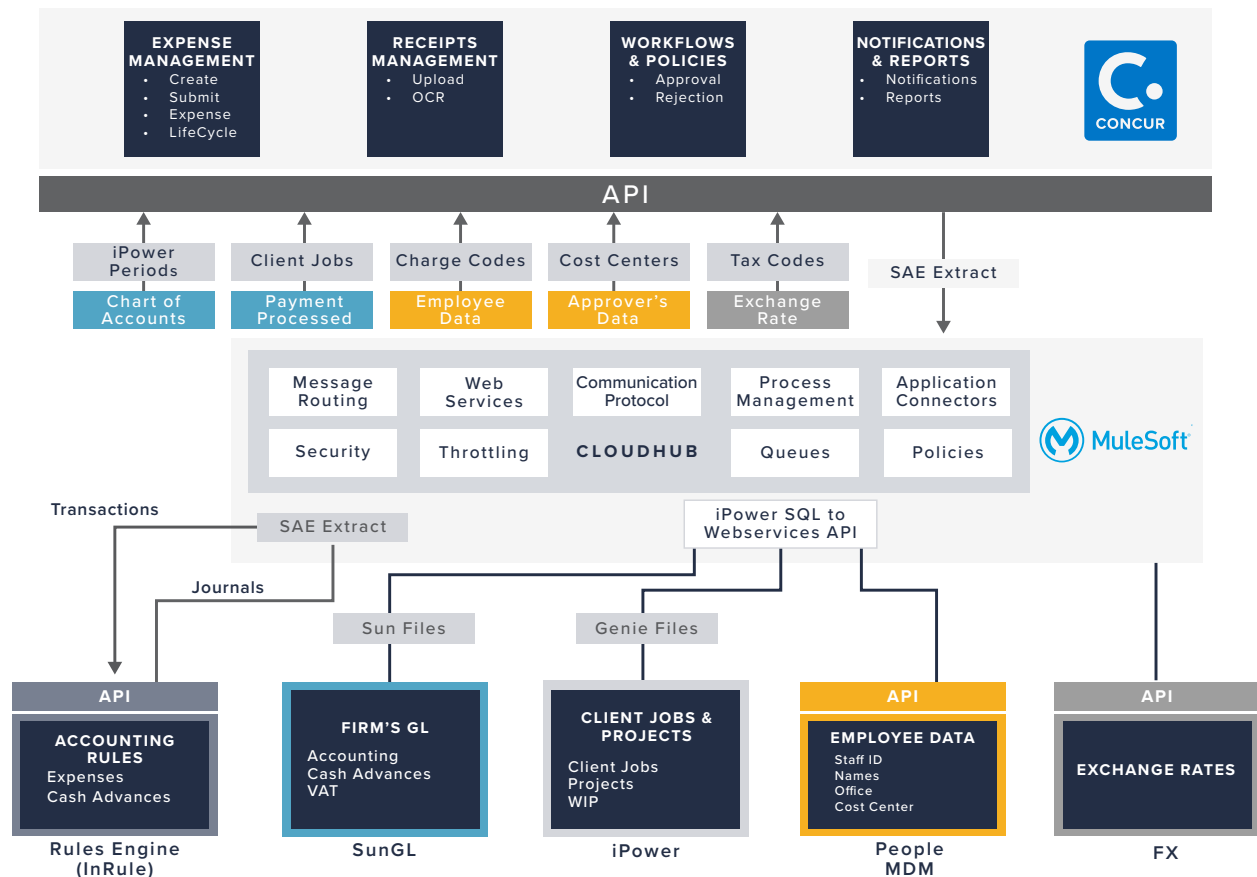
EXPENSE MANAGEMENT
• Create
• Submit
• Expense
• LifeCycle

RECEIPTS MANAGEMENT
• Upload
• OCR

WORKFLOWS & POLICIES
• Approval
• Rejection

NOTIFICATIONS & REPORTS
• Notifications
• Reports

CONCUR

API

iPower Periods
Chart of Accounts

Client Jobs
Payment Processed

Charge Codes
Employee Data

Cost Centers
Approver's Data

Tax Codes
Exchange Rate

SAE Extract

Message Routing
Web Services
Communication Protocol
Process Management
Application Connectors
Security
Throttling
CLOUDHUB
Queues
Policies

MuleSoft

Transactions
SAE Extract
iPower SQL to Webservices API
Journals

Sun Files
Genie Files

API
ACCOUNTING RULES
Expenses
Cash Advances
Rules Engine (InRule)

FIRM'S GL
Accounting
Cash Advances
VAT
SunGL

CLIENT JOBS & PROJECTS
Client Jobs
Projects
WIP
iPower

API
EMPLOYEE DATA
Staff ID
Names
Office
Cost Center
People MDM

API
EXCHANGE RATES
FX